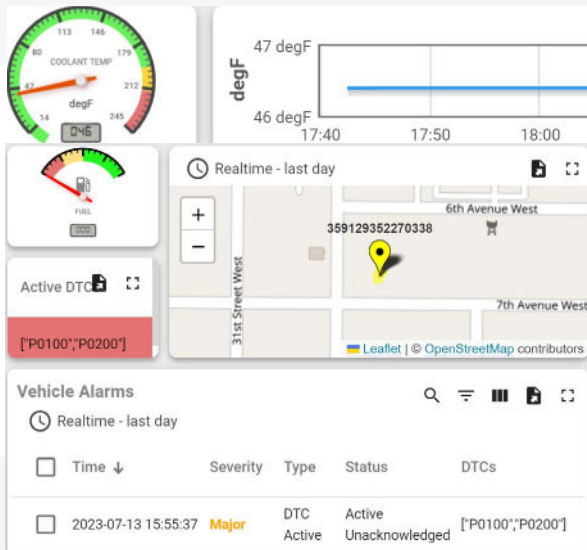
113 146
80 179
COOLANT TEMP
47 212
degF
14 245
046

47 degF
degF
46 degF
17:40 17:50 18:00

FUEL
000

Realtime - last day

+
−
6th Avenue West
359129352270338
31st Street West
7th Avenue West
Leaflet | © OpenStreetMap contributors

Active DTCs

["P0100","P0200"]

Vehicle Alarms

Realtime - last day

| | Time ↓ | Severity | Type | Status | DTCs |
|---|---|---|---|---|---|
| | 2023-07-13 15:55:37 | Major | DTC Active | Active Unacknowledged | ["P0100","P0200"] |